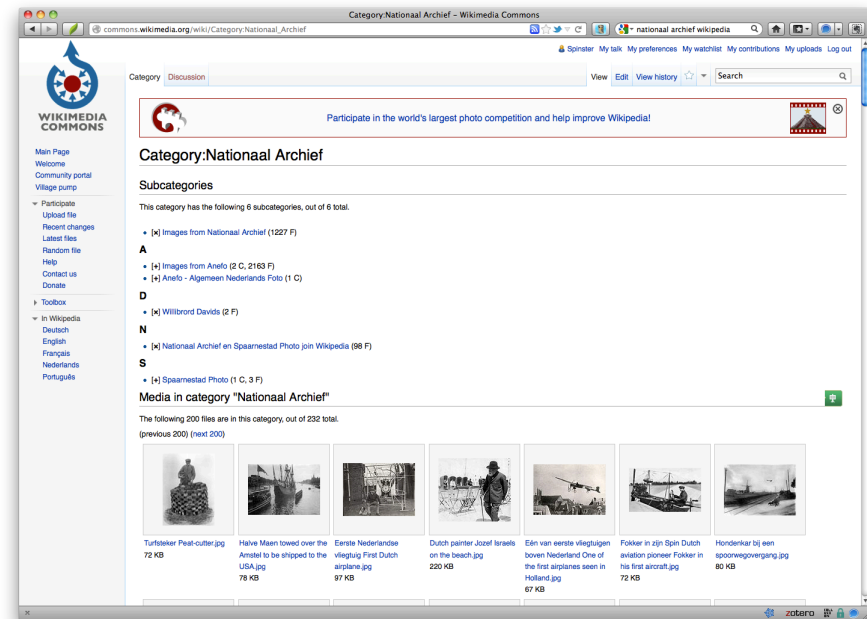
Category:Nationaal Archief - Wikimedia Commons

commons.wikimedia.org/wiki/Category:Nationaal_Archief

nationaal archief wikipedia

Spinster My talk My preferences My watchlist My contributions My uploads Log out

WIKIMEDIA COMMONS

Category Discussion

View Edit View history

Search

Participate in the world's largest photo competition and help improve Wikipedia!

Main Page
Welcome
Community portal
Village pump

Participate
Upload file
Recent changes
Latest files
Random file
Help
Contact us
Donate

Toolbox

In Wikipedia
Deutsch
English
Français
Nederlands
Português

Category:Nationaal Archief

Subcategories

This category has the following 6 subcategories, out of 6 total.

- [×] Images from Nationaal Archief (1227 F)

A

- [+] Images from Anefo (2 C, 2163 F)
- [+] Anefo - Algemeen Nederlands Foto (1 C)

D

- [×] Willibrord Davids (2 F)

N

- [×] Nationaal Archief en Spaarnestad Photo join Wikipedia (98 F)

S

- [+] Spaarnestad Photo (1 C, 3 F)

Media in category "Nationaal Archief"

The following 200 files are in this category, out of 232 total.

(previous 200) (next 200)

Turfsteker Peat-cutter.jpg
72 KB

Halve Maen towed over the Amstel to be shipped to the USA.jpg
78 KB

Eerste Nederlandse vliegtuig First Dutch airplane.jpg
97 KB

Dutch painter Jozef Israels on the beach.jpg
220 KB

Eén van eerste vliegtuigen boven Nederland One of the first airplanes seen in Holland.jpg
67 KB

Fokker in zijn Spin Dutch aviation pioneer Fokker in his first aircraft.jpg
72 KB

Hondenkar bij een spoorwegovergang.jpg
80 KB

zotero